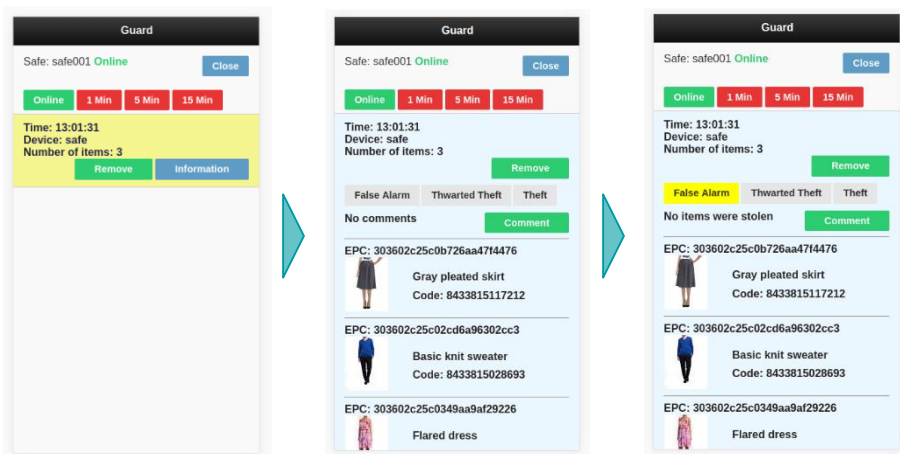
Guard

Safe: safe001 Online

Close

Online 1 Min 5 Min 15 Min

Time: 13:01:31
Device: safe
Number of items: 3

Remove Information

Guard

Safe: safe001 Online

Close

Online 1 Min 5 Min 15 Min

Time: 13:01:31
Device: safe
Number of items: 3

Remove

False Alarm Thwarted Theft Theft

No comments

Comment

EPC: 303602c25c0b726aa47f4476

Gray pleated skirt
Code: 8433815117212

EPC: 303602c25c02cd6a96302cc3

Basic knit sweater
Code: 8433815028693

EPC: 303602c25c0349aa9af29226

Flared dress

Guard

Safe: safe001 Online

Close

Online 1 Min 5 Min 15 Min

Time: 13:01:31
Device: safe
Number of items: 3

Remove

False Alarm Thwarted Theft Theft

No items were stolen

Comment

EPC: 303602c25c0b726aa47f4476

Gray pleated skirt
Code: 8433815117212

EPC: 303602c25c02cd6a96302cc3

Basic knit sweater
Code: 8433815028693

EPC: 303602c25c0349aa9af29226

Flared dress